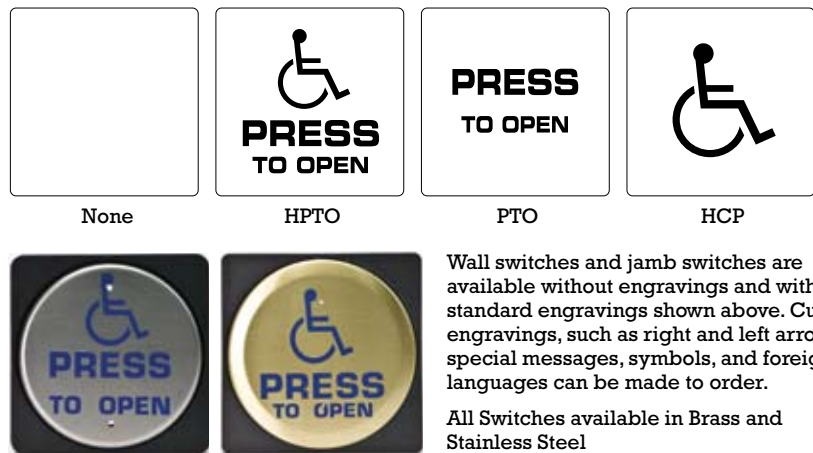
PRESS
TO OPEN

PRESS
TO OPEN

None

HPTO

PTO

HCP

PRESS
TO OPEN

PRESS
TO OPEN

Wall switches and jamb switches are available without engravings and with standard engravings shown above. Cu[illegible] engravings, such as right and left arro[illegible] special messages, symbols, and foreig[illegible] languages can be made to order.

All Switches available in Brass and Stainless Steel